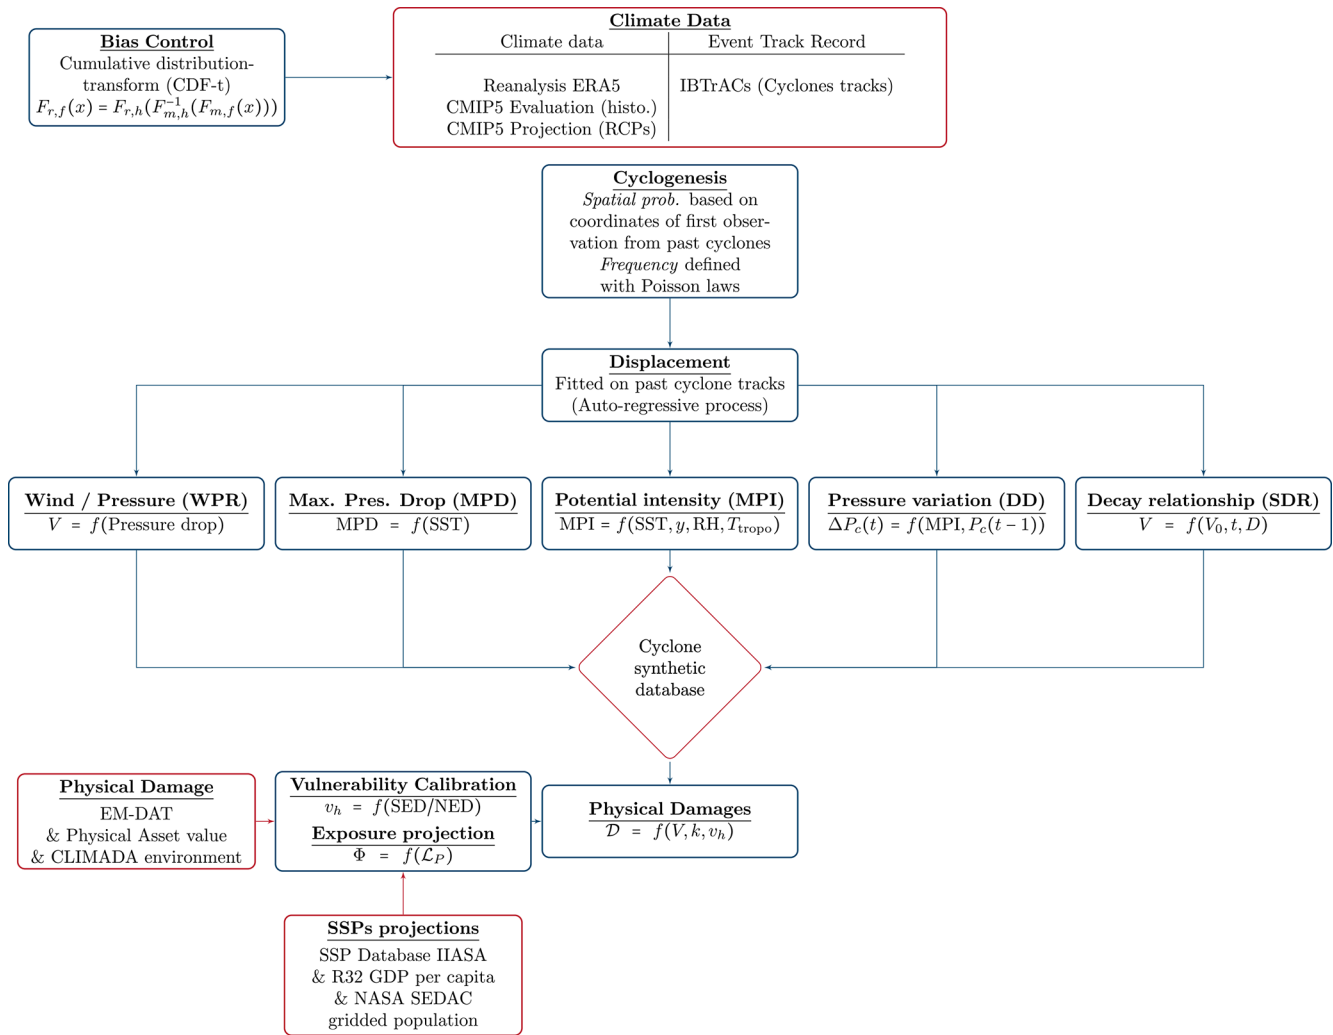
Bias Control
Cumulative distribution-transform (CDF-t)
$F_{r,f}(x) = F_{r,h}(F_{m,h}^{-1}(F_{m,f}(x)))$

Climate Data

| Climate data | Event Track Record |
|---|---|
| Reanalysis ERA5<br>CMIP5 Evaluation (histo.)<br>CMIP5 Projection (RCPs) | IBTrACs (Cyclones tracks) |

Cyclogenesis
*Spatial prob.* based on coordinates of first observation from past cyclones
*Frequency* defined with Poisson laws

Displacement
Fitted on past cyclone tracks
(Auto-regressive process)

Wind / Pressure (WPR)
$V = f(\text{Pressure drop})$

Max. Pres. Drop (MPD)
$\text{MPD} = f(\text{SST})$

Potential intensity (MPI)
$\text{MPI} = f(\text{SST}, y, \text{RH}, T_{\text{tropo}})$

Pressure variation (DD)
$\Delta P_c(t) = f(\text{MPI}, P_c(t-1))$

Decay relationship (SDR)
$V = f(V_0, t, D)$

Cyclone synthetic database

Physical Damage
EM-DAT
& Physical Asset value
& CLIMADA environment

Vulnerability Calibration
$v_h = f(\text{SED/NED})$
Exposure projection
$\Phi = f(\mathcal{L}_P)$

Physical Damages
$\mathcal{D} = f(V, k, v_h)$

SSPs projections
SSP Database IIASA
& R32 GDP per capita
& NASA SEDAC gridded population